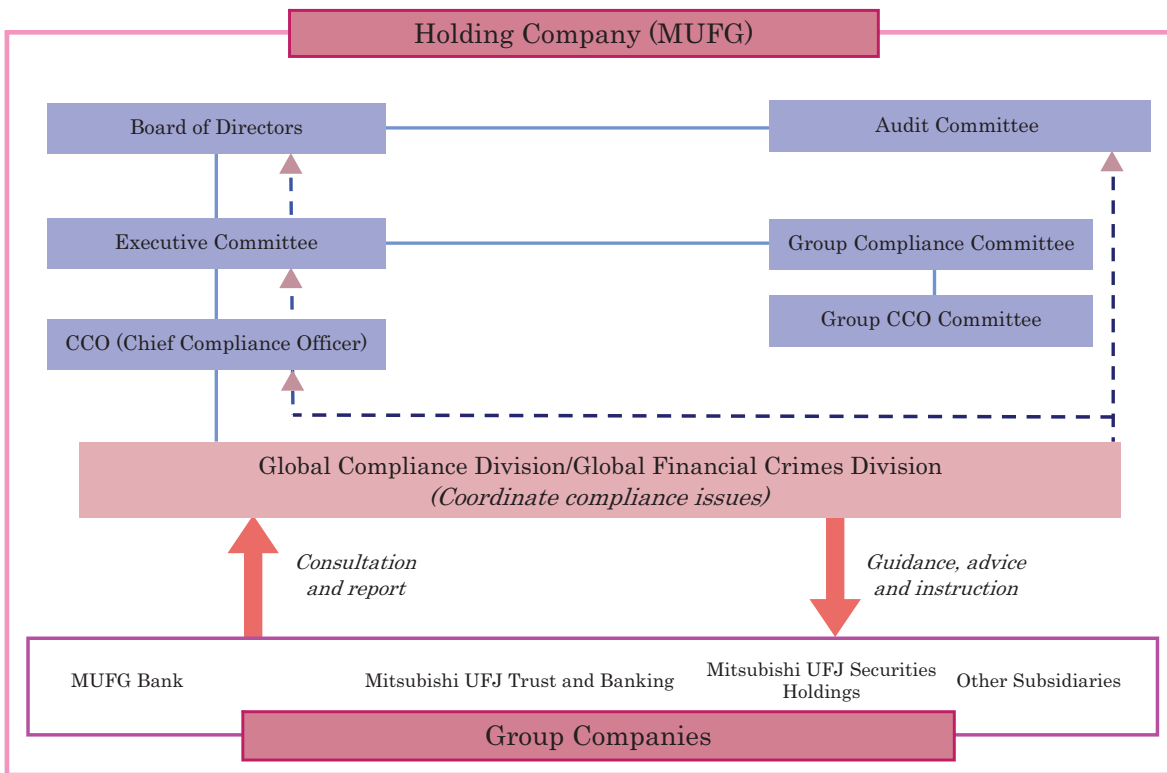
Holding Company (MUFG)

Board of Directors

Audit Committee

Executive Committee

Group Compliance Committee

Group CCO Committee

CCO (Chief Compliance Officer)

Global Compliance Division/Global Financial Crimes Division
*(Coordinate compliance issues)*

*Consultation and report*

*Guidance, advice and instruction*

MUFG Bank

Mitsubishi UFJ Trust and Banking

Mitsubishi UFJ Securities Holdings

Other Subsidiaries

Group Companies